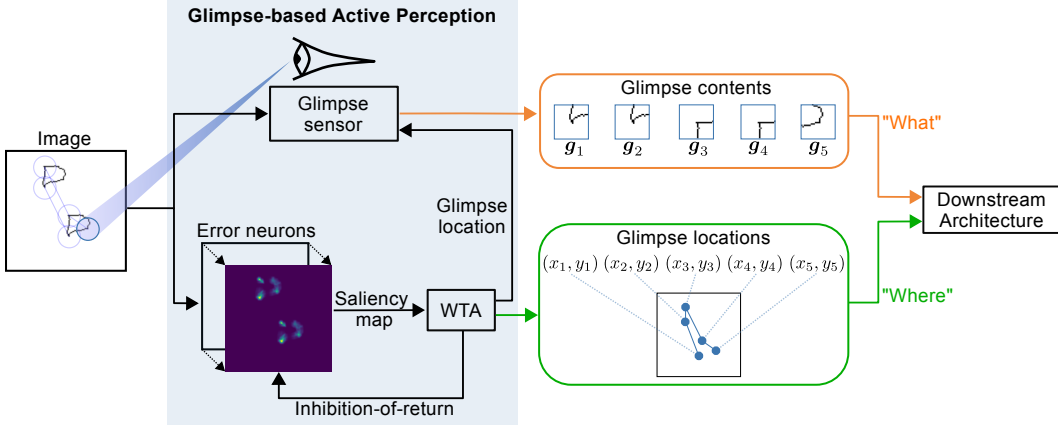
Glimpse-based Active Perception

Image

Glimpse sensor

Error neurons

Saliency map

WTA

Glimpse location

Inhibition-of-return

Glimpse contents

$\boldsymbol{g}_1$ $\boldsymbol{g}_2$ $\boldsymbol{g}_3$ $\boldsymbol{g}_4$ $\boldsymbol{g}_5$

"What"

Downstream Architecture

Glimpse locations

$(x_1, y_1)$ $(x_2, y_2)$ $(x_3, y_3)$ $(x_4, y_4)$ $(x_5, y_5)$

"Where"